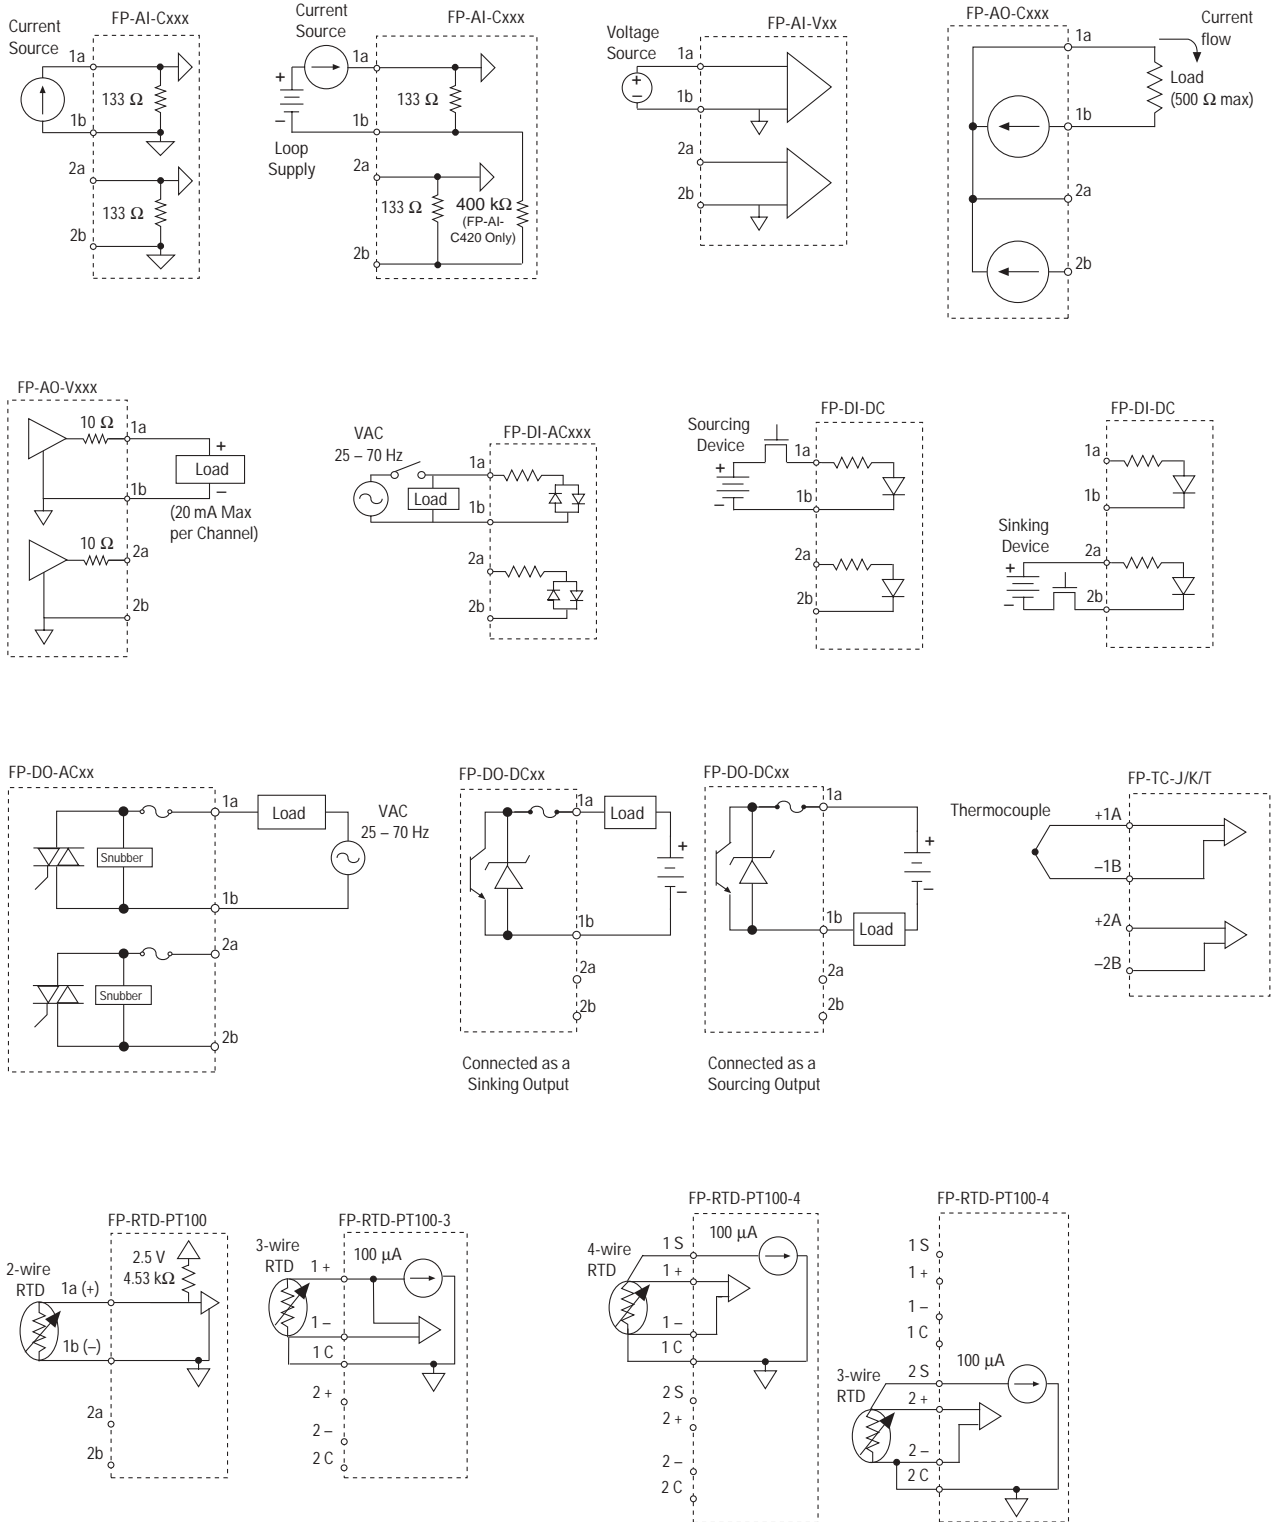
Current Source
FP-AI-Cxxx
1a
133 Ω
1b
2a
133 Ω
2b

Current Source
FP-AI-Cxxx
+
1a
133 Ω
–
1b
Loop Supply
2a
133 Ω
400 kΩ (FP-AI-C420 Only)
2b

Voltage Source
FP-AI-Vxx
1a
+
–
1b
2a
2b

FP-AO-Cxxx
Current flow
1a
Load (500 Ω max)
1b
2a
2b

FP-AO-Vxxx
10 Ω
1a
+
Load
1b
–
(20 mA Max per Channel)
10 Ω
2a
2b

VAC 25 – 70 Hz
FP-DI-ACxxx
1a
Load
1b
2a
2b

Sourcing Device
FP-DI-DC
+
1a
–
1b
2a
2b

FP-DI-DC
1a
1b
Sinking Device
2a
+
–
2b

FP-DO-ACxx
1a
Load
VAC 25 – 70 Hz
Snubber
1b
2a
Snubber
2b

FP-DO-DCxx
1a
Load
+
–
1b
2a
2b
Connected as a Sinking Output

FP-DO-DCxx
1a
+
–
1b
Load
2a
2b
Connected as a Sourcing Output

FP-TC-J/K/T
Thermocouple
+1A
–1B
+2A
–2B

FP-RTD-PT100
2.5 V
4.53 kΩ
2-wire RTD
1a (+)
1b (–)
2a
2b

3-wire RTD
FP-RTD-PT100-3
100 µA
1 +
1 –
1 C
2 +
2 –
2 C

FP-RTD-PT100-4
4-wire RTD
1 S
100 µA
1 +
1 –
1 C
2 S
2 +
2 –
2 C

FP-RTD-PT100-4
1 S
1 +
1 –
1 C
3-wire RTD
2 S
100 µA
2 +
2 –
2 C